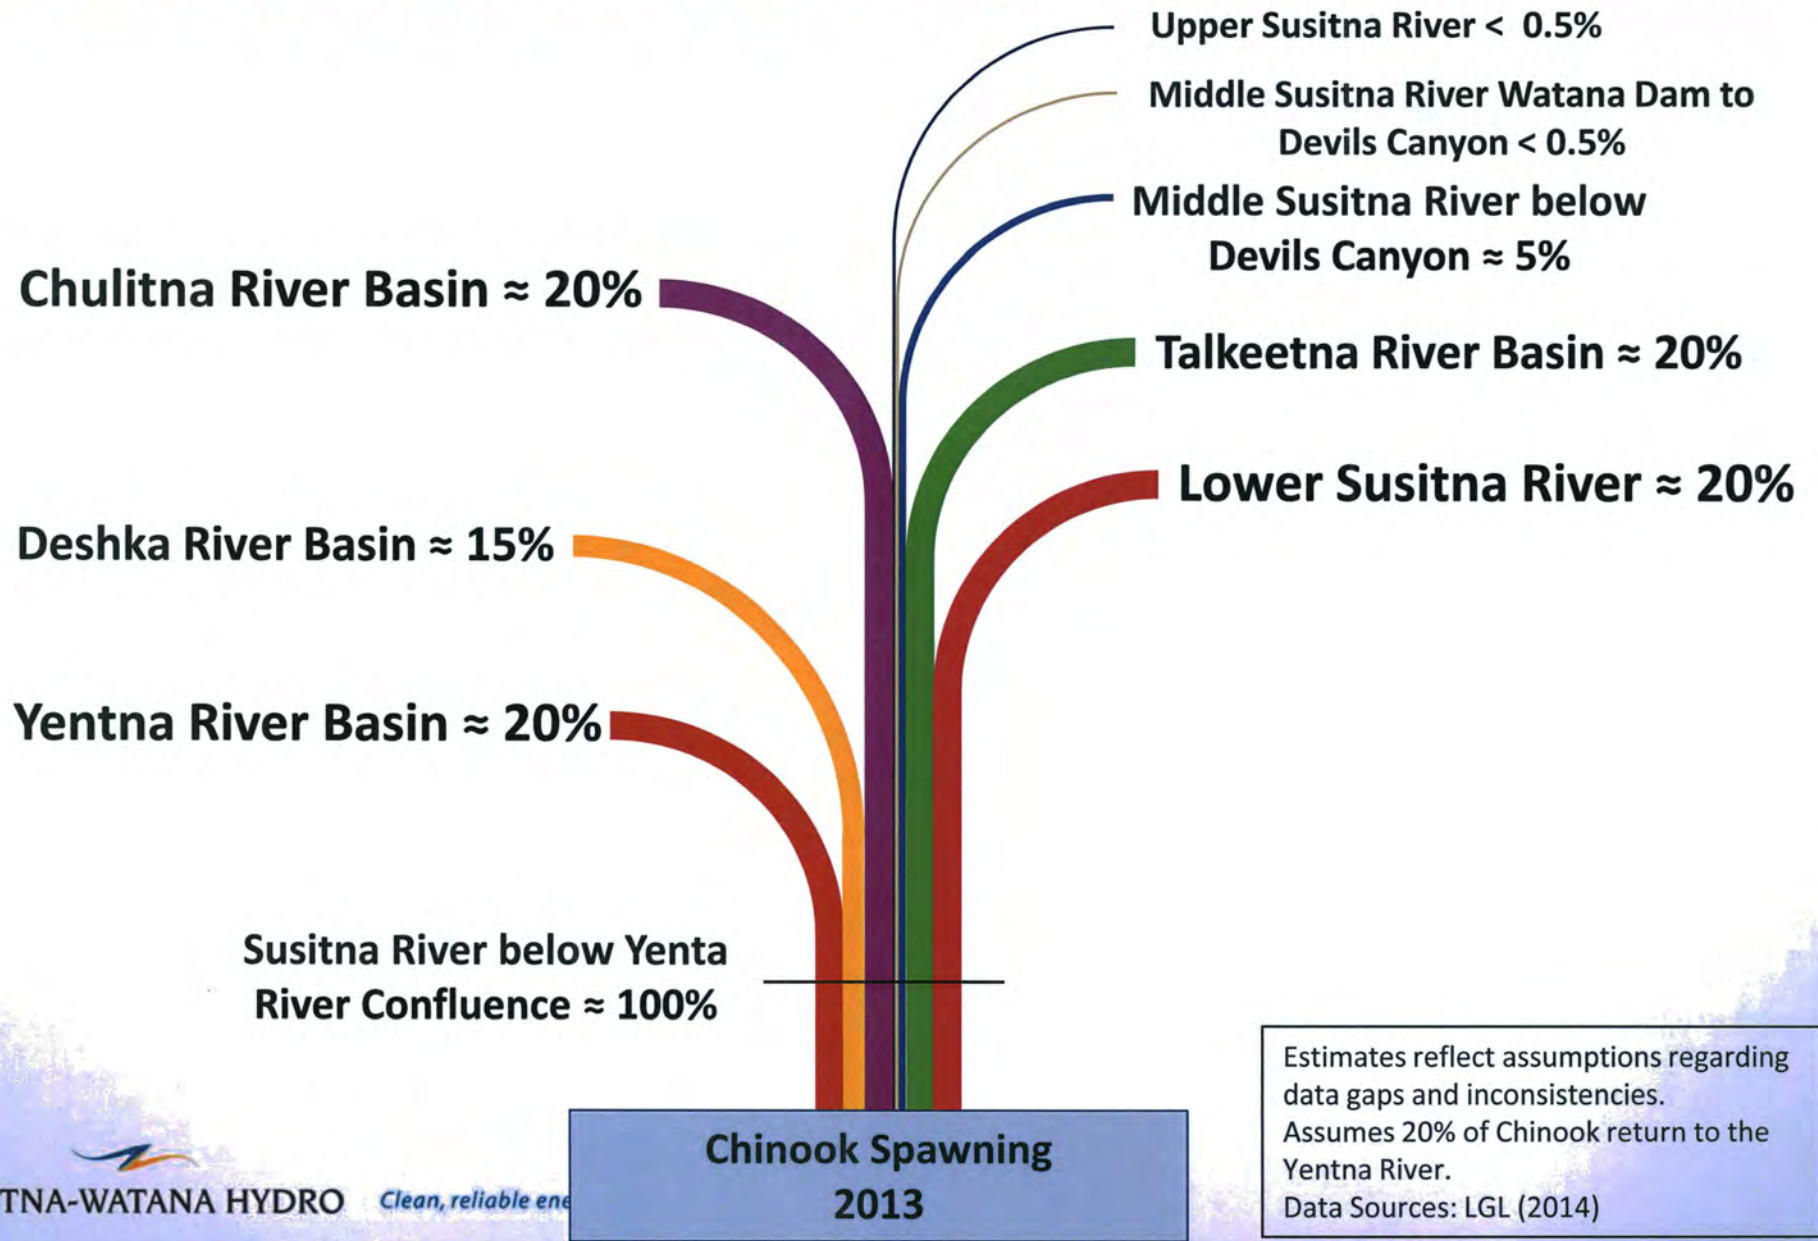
Upper Susitna River < 0.5%

Middle Susitna River Watana Dam to Devils Canyon < 0.5%

Middle Susitna River below Devils Canyon ≈ 5%

Chulitna River Basin ≈ 20%

Talkeetna River Basin ≈ 20%

Lower Susitna River ≈ 20%

Deshka River Basin ≈ 15%

Yentna River Basin ≈ 20%

Susitna River below Yenta River Confluence ≈ 100%

Estimates reflect assumptions regarding data gaps and inconsistencies.
Assumes 20% of Chinook return to the Yentna River.
Data Sources: LGL (2014)

Chinook Spawning 2013

TNA-WATANA HYDRO Clean, reliable ene